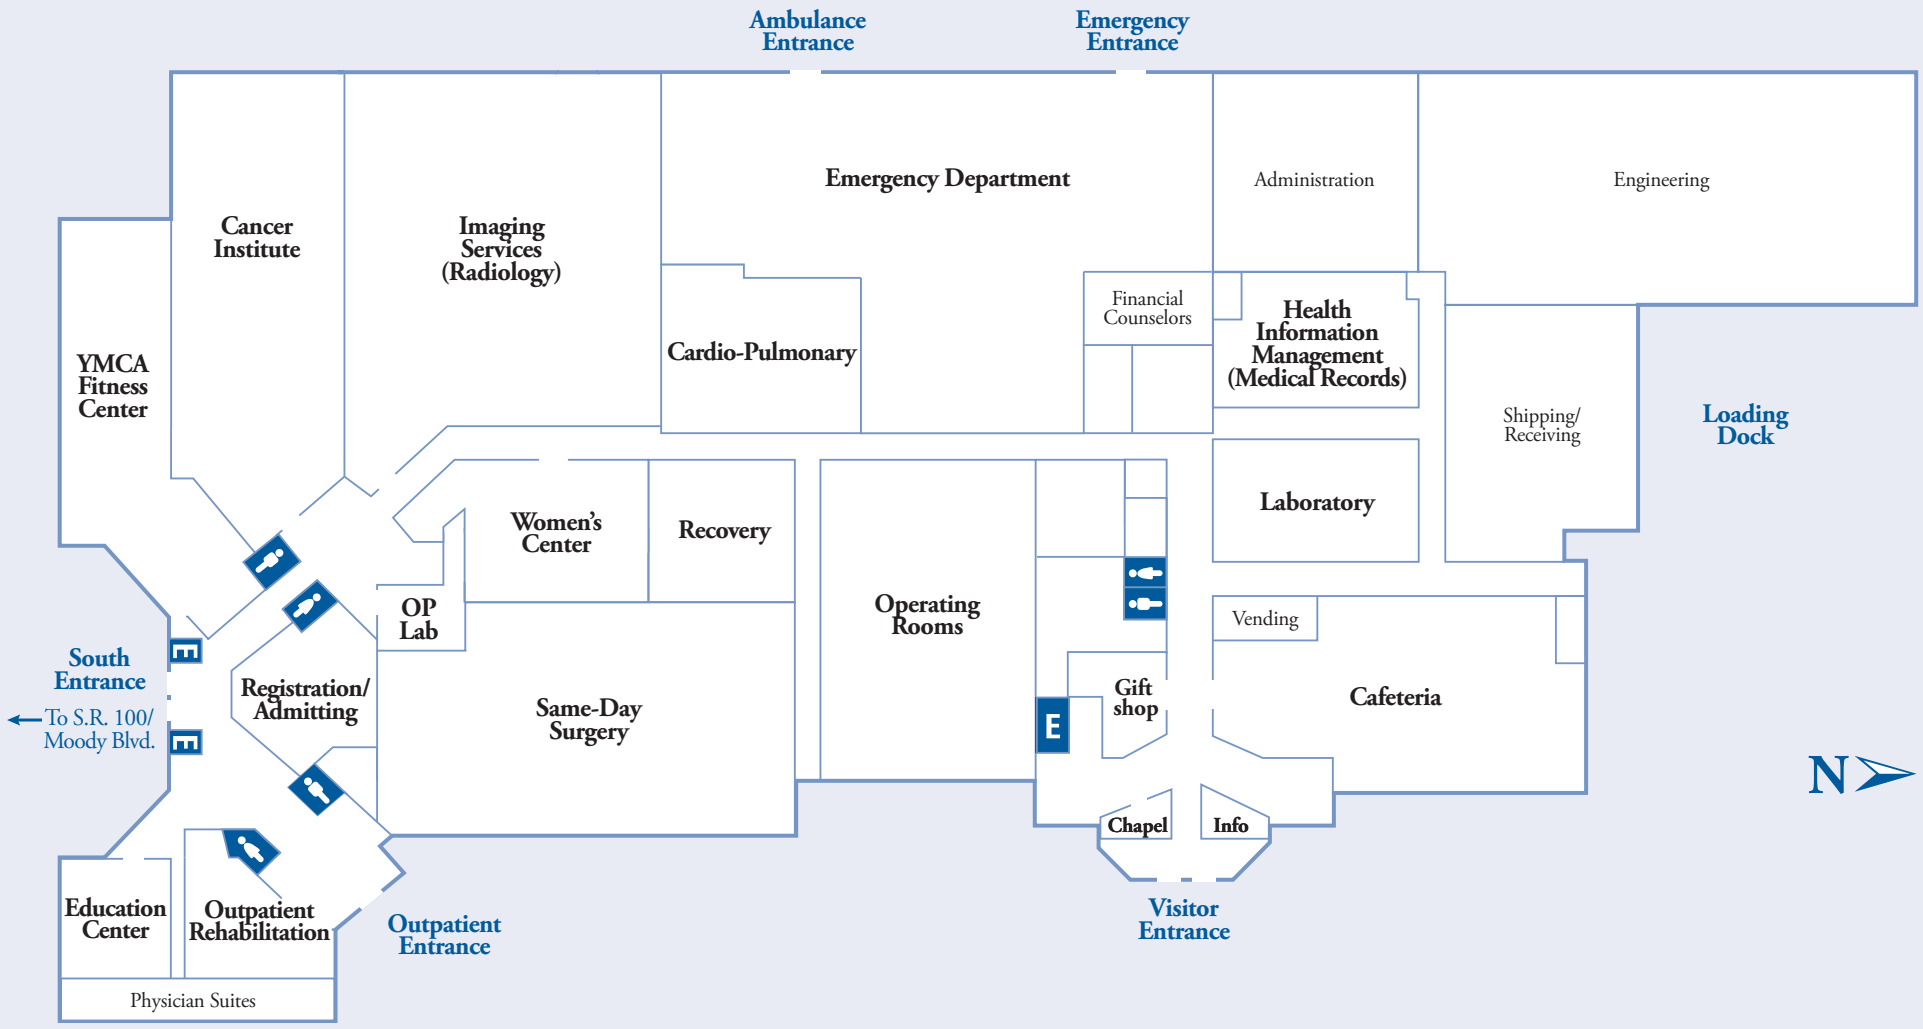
Ambulance Entrance

Emergency Entrance

Cancer Institute

Imaging Services (Radiology)

Emergency Department

Administration

Engineering

YMCA Fitness Center

Cardio-Pulmonary

Financial Counselors

Health Information Management (Medical Records)

Shipping/ Receiving

Loading Dock

Women's Center

Recovery

Laboratory

OP Lab

Operating Rooms

Vending

South Entrance

Registration/ Admitting

E

Gift shop

Cafeteria

← To S.R. 100/ Moody Blvd.

E

Same-Day Surgery

E

N

Chapel

Info

Education Center

Outpatient Rehabilitation

Outpatient Entrance

Visitor Entrance

Physician Suites